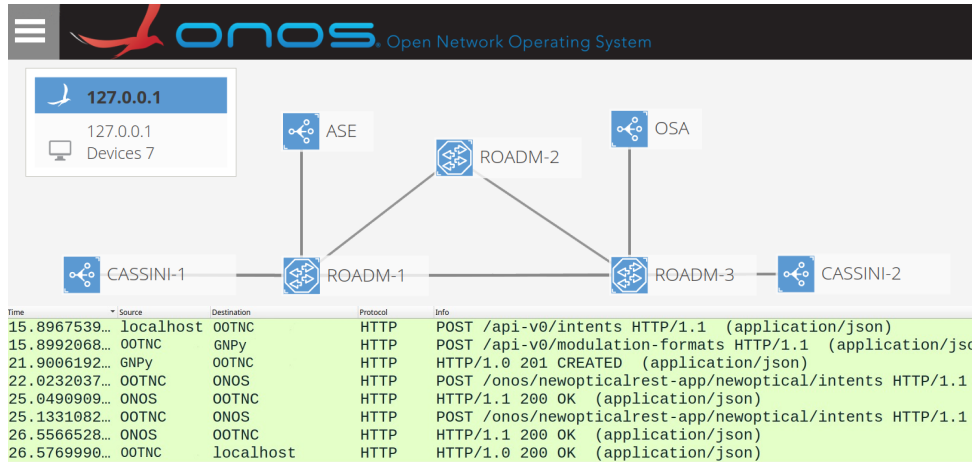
ONOS Open Network Operating System

127.0.0.1
127.0.0.1
Devices 7

ASE
ROADM-2
OSA
CASSINI-1
ROADM-1
ROADM-3
CASSINI-2

| Time | Source | Destination | Protocol | Info |
|---|---|---|---|---|
| 15.8967539… | localhost | OOTNC | HTTP | POST /api-v0/intents HTTP/1.1 (application/json) |
| 15.8992068… | OOTNC | GNPy | HTTP | POST /api-v0/modulation-formats HTTP/1.1 (application/jso |
| 21.9006192… | GNPy | OOTNC | HTTP | HTTP/1.0 201 CREATED (application/json) |
| 22.0232037… | OOTNC | ONOS | HTTP | POST /onos/newopticalrest-app/newoptical/intents HTTP/1.1 |
| 25.0490909… | ONOS | OOTNC | HTTP | HTTP/1.1 200 OK (application/json) |
| 25.1331082… | OOTNC | ONOS | HTTP | POST /onos/newopticalrest-app/newoptical/intents HTTP/1.1 |
| 26.5566528… | ONOS | OOTNC | HTTP | HTTP/1.1 200 OK (application/json) |
| 26.5769990… | OOTNC | localhost | HTTP | HTTP/1.0 200 OK (application/json) |